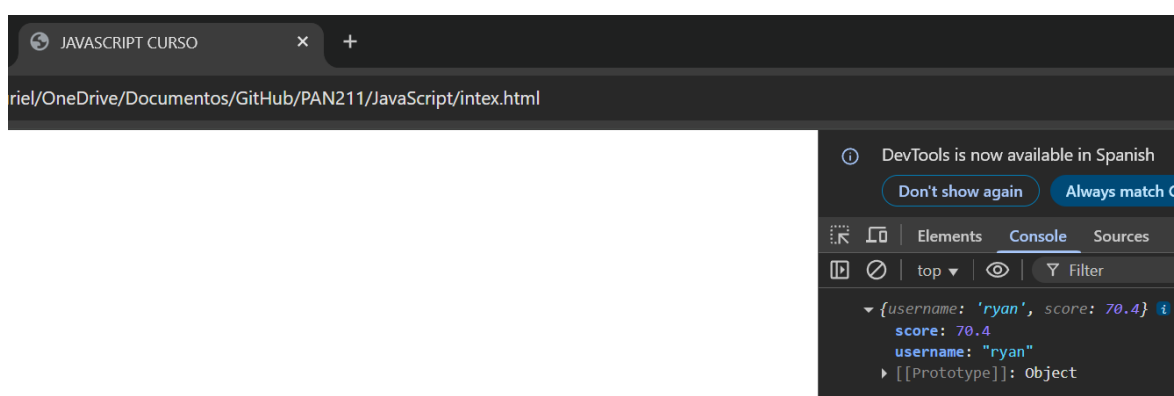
JAVASCRIPT CURSO × +

riel/OneDrive/Documentos/GitHub/PAN211/JavaScript/intex.html

DevTools is now available in Spanish

Don't show again

Always match C

Elements Console Sources

top ▾

Filter

▾ {username: 'ryan', score: 70.4}
score: 70.4
username: "ryan"
▸ [[Prototype]]: Object